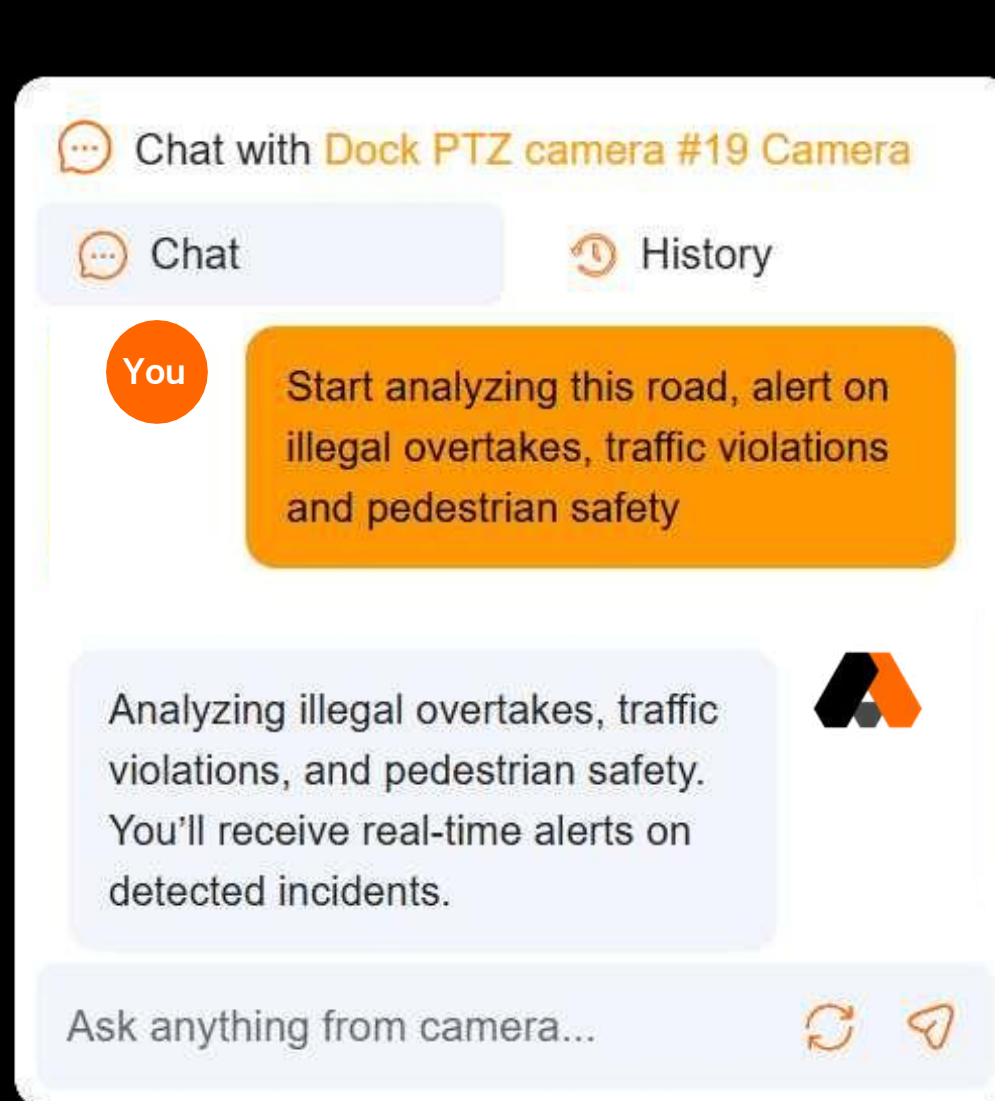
Chat with Dock PTZ camera #19 Camera

Chat

History

You

Start analyzing this road, alert on illegal overtakes, traffic violations and pedestrian safety

Analyzing illegal overtakes, traffic violations, and pedestrian safety. You'll receive real-time alerts on detected incidents.

Ask anything from camera...